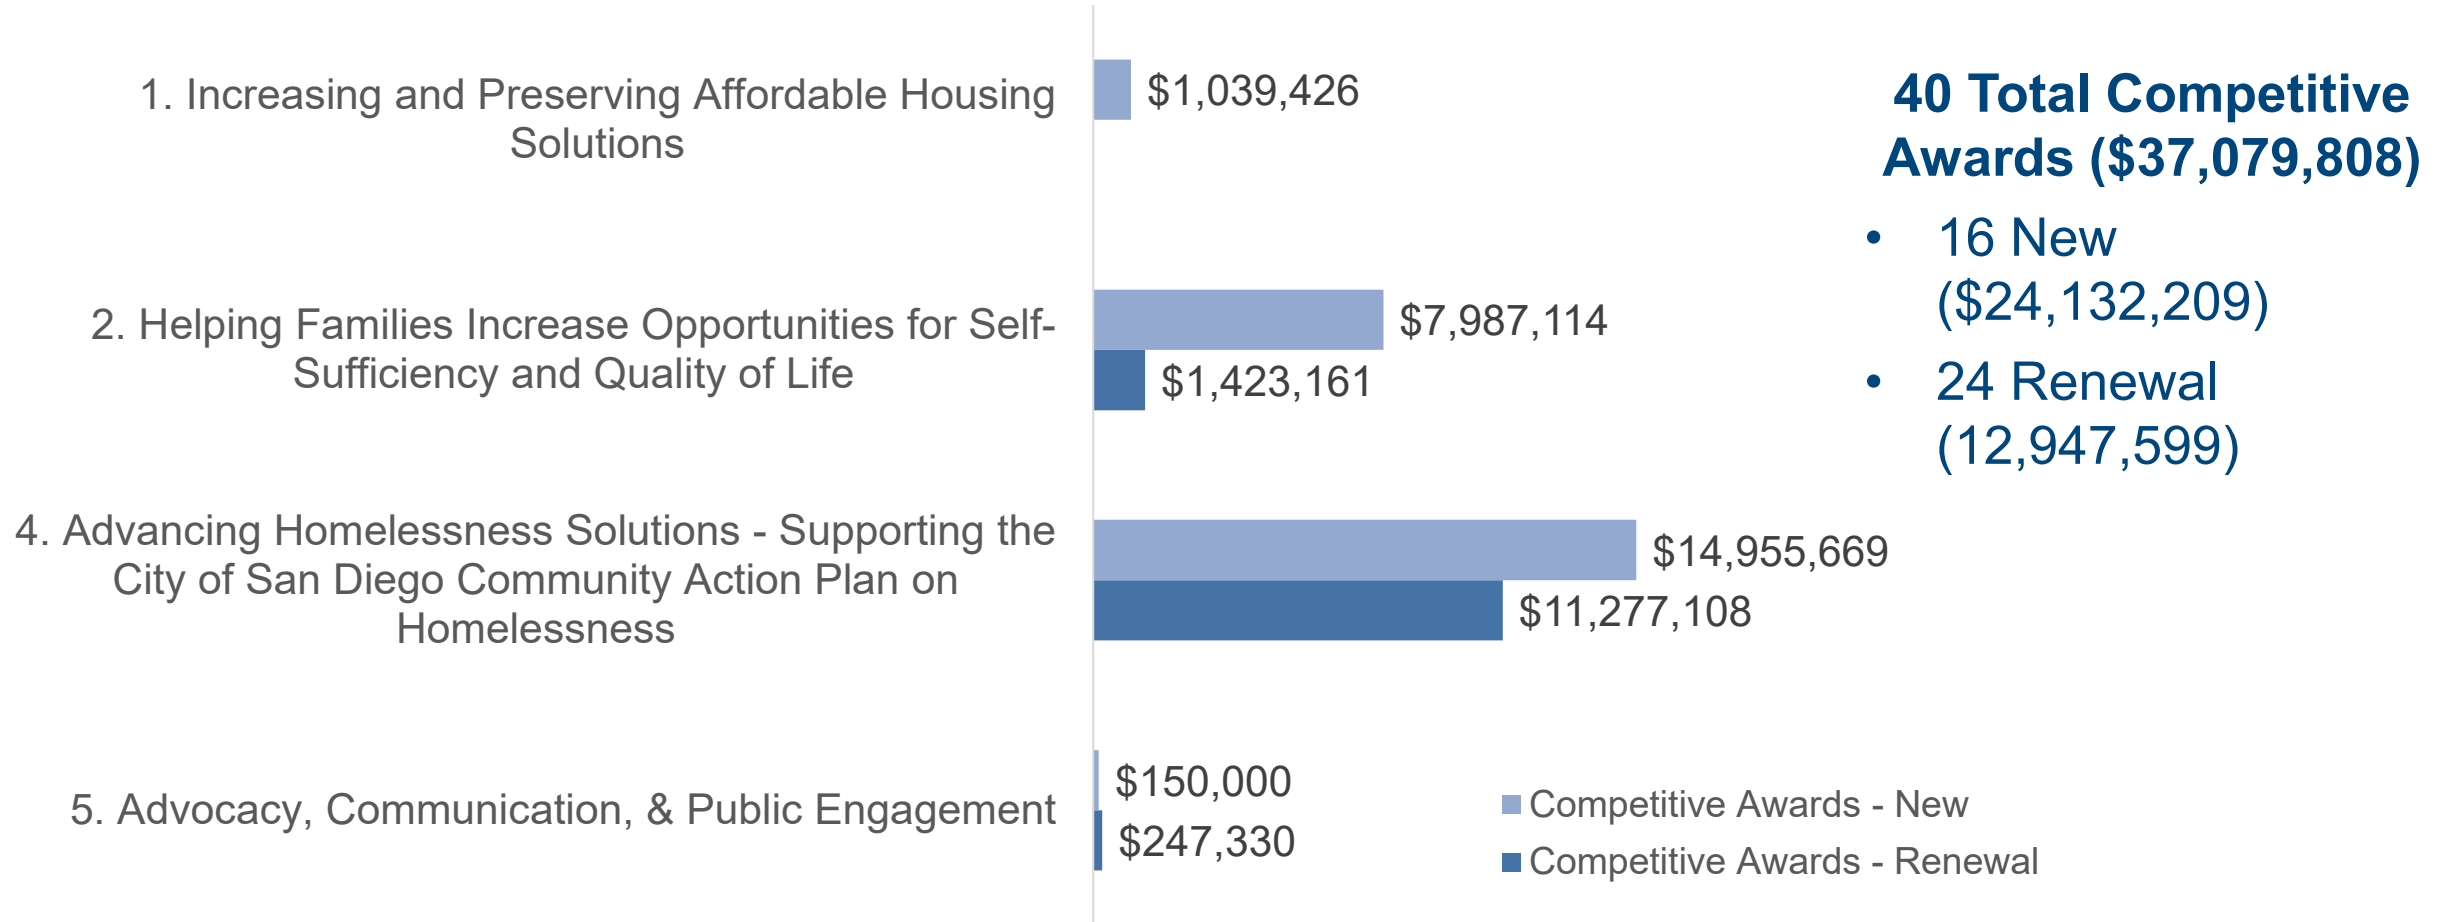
1. Increasing and Preserving Affordable Housing Solutions

$1,039,426

2. Helping Families Increase Opportunities for Self-Sufficiency and Quality of Life

$7,987,114

$1,423,161

4. Advancing Homelessness Solutions - Supporting the City of San Diego Community Action Plan on Homelessness

$14,955,669

$11,277,108

5. Advocacy, Communication, & Public Engagement

$150,000

$247,330

40 Total Competitive Awards ($37,079,808)

• 16 New ($24,132,209)

• 24 Renewal (12,947,599)

Competitive Awards - New

Competitive Awards - Renewal